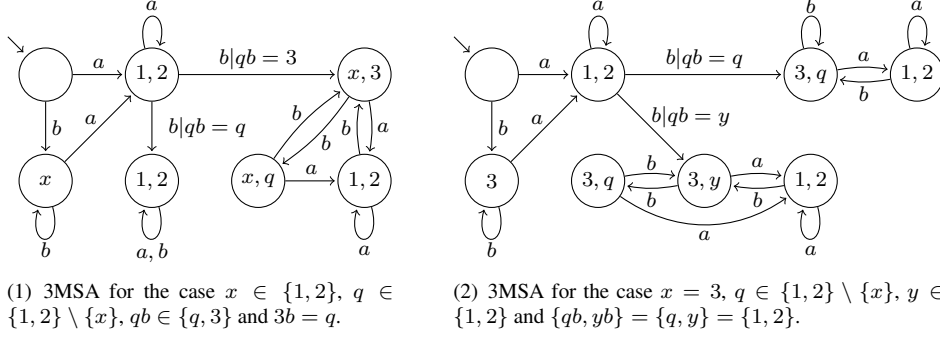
$a$

$a$

$b|qb = 3$

$1,2$

$x,3$

$b$

$a$

$b|qb = q$

$b$

$b$

$a$

$x$

$1,2$

$x,q$

$a$

$1,2$

$b$

$a,b$

$a$

(1) 3MSA for the case $x \in \{1,2\}$, $q \in \{1,2\} \setminus \{x\}$, $qb \in \{q,3\}$ and $3b = q$.

$a$

$b$

$a$

$a$

$b|qb = q$

$1,2$

$3,q$

$a$

$1,2$

$b$

$b$

$b|qb = y$

$a$

$b$

$a$

$3$

$3,q$

$3,y$

$1,2$

$b$

$b$

$b$

$a$

$a$

(2) 3MSA for the case $x = 3$, $q \in \{1,2\} \setminus \{x\}$, $y \in \{1,2\}$ and $\{qb, yb\} = \{q,y\} = \{1,2\}$.